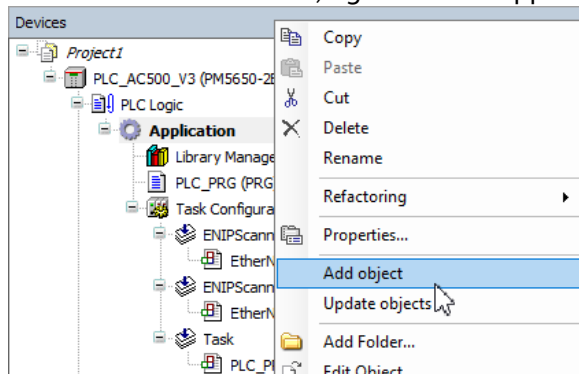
Devices

Project1
PLC_AC500_V3 (PM5650-2E
PLC Logic
Application
Library Manage
PLC_PRG (PRG
Task Configura
ENIPScann
EtherN
ENIPScann
EtherN
Task
PLC_Pl

Copy
Paste
Cut
Delete
Rename
Refactoring
Properties...
Add object
Update objects
Add Folder...
Edit Object